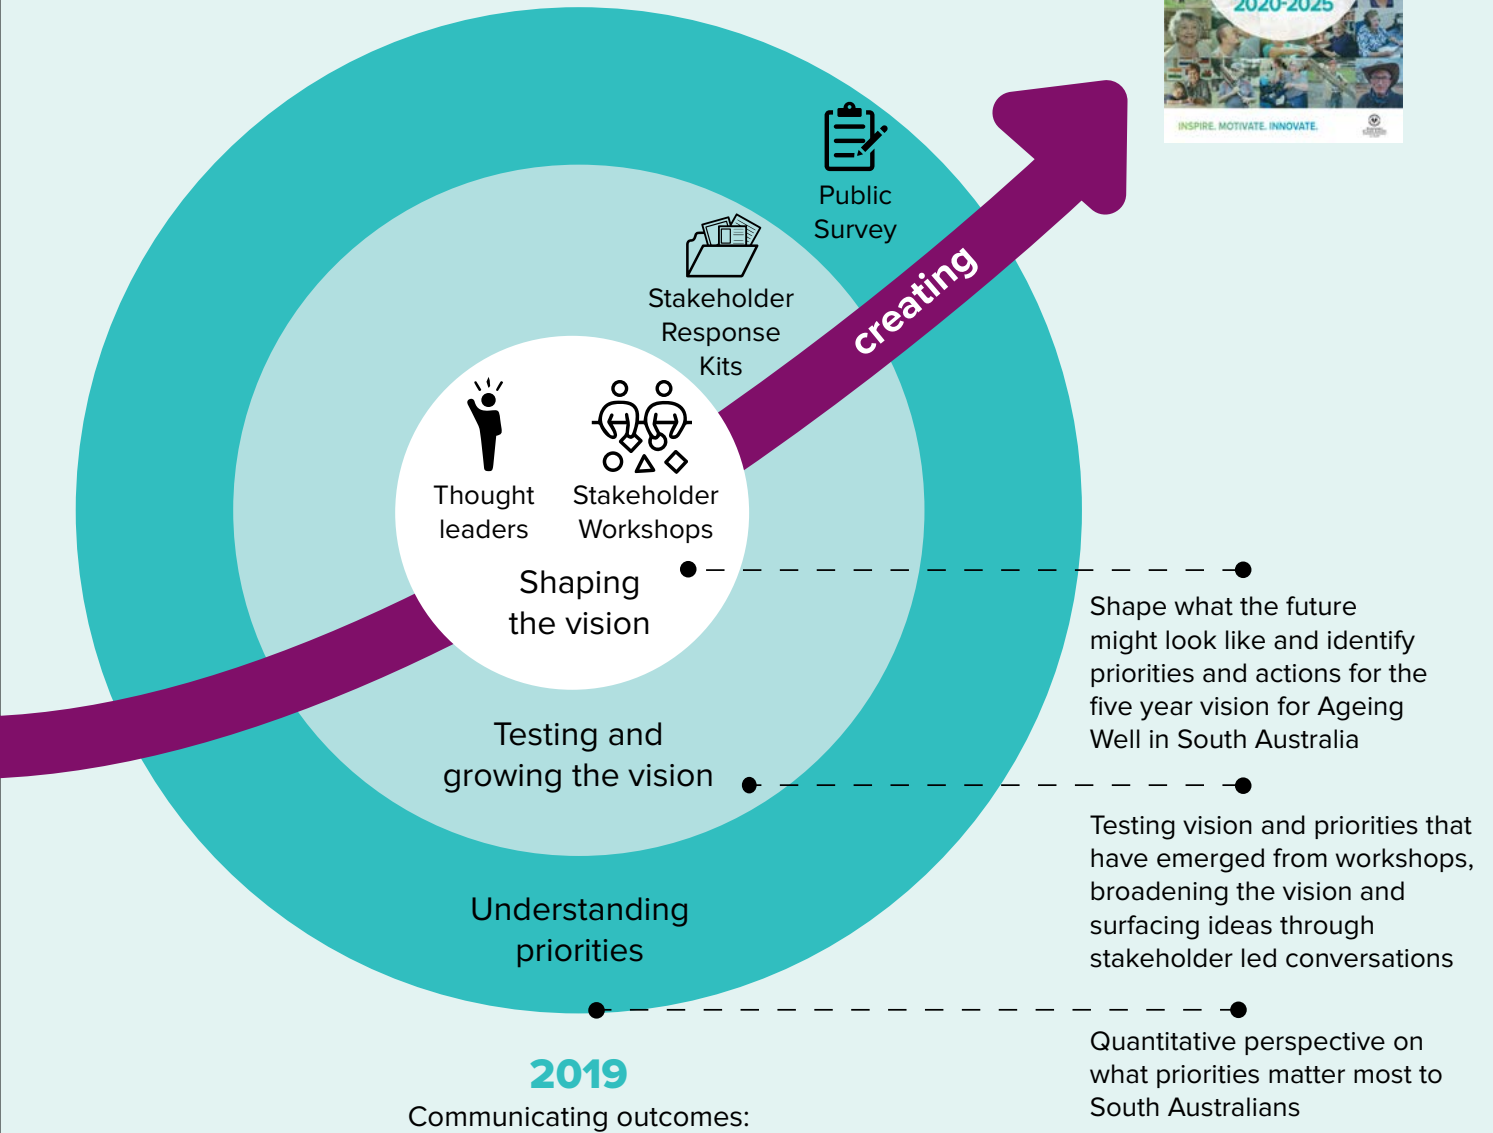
2020-2025

INSPIRE. MOTIVATE. INNOVATE.

Public Survey

Stakeholder Response Kits

creating

Thought leaders

Stakeholder Workshops

Shaping the vision

Shape what the future might look like and identify priorities and actions for the five year vision for Ageing Well in South Australia

Testing and growing the vision

Testing vision and priorities that have emerged from workshops, broadening the vision and surfacing ideas through stakeholder led conversations

Understanding priorities

Quantitative perspective on what priorities matter most to South Australians

2019

Communicating outcomes: